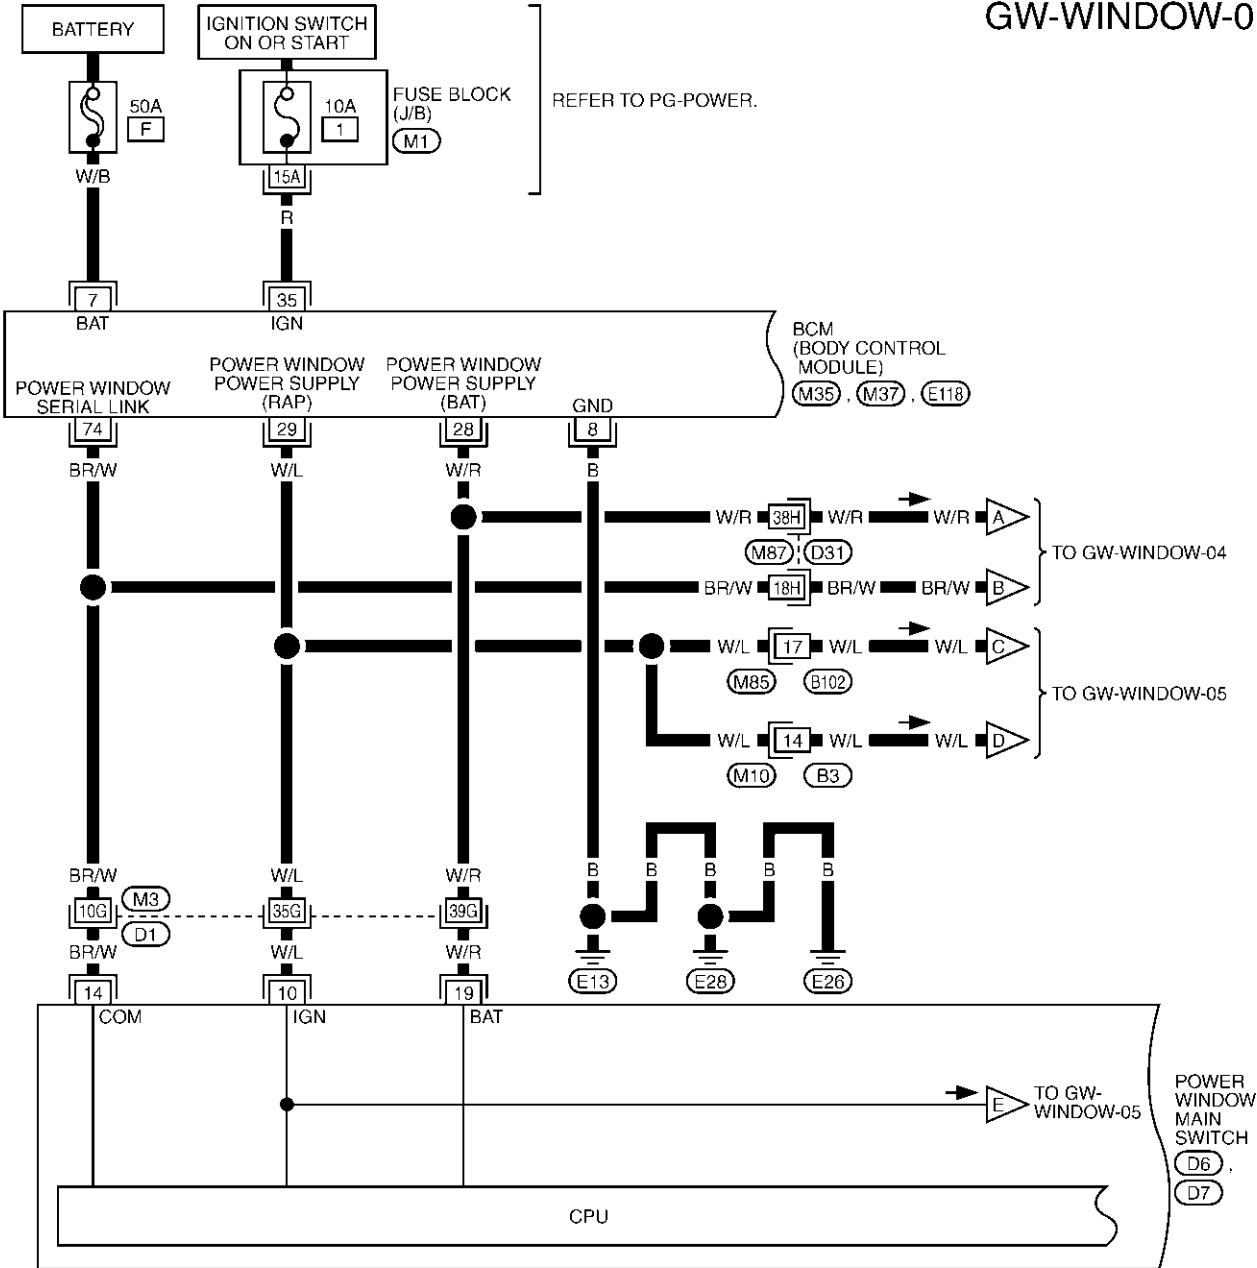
GW-WINDOW-0

BATTERY

IGNITION SWITCH ON OR START

50A
F

10A
1

FUSE BLOCK (J/B)
M1

REFER TO PG-POWER.

15A

W/B

R

7
BAT

35
IGN

BCM (BODY CONTROL MODULE)
M35 , M37 , E118

POWER WINDOW SERIAL LINK

POWER WINDOW POWER SUPPLY (RAP)

POWER WINDOW POWER SUPPLY (BAT)

GND

74

29

28

8

BR/W

W/L

W/R

B

W/R 38H W/R W/R A
M87 D31

BR/W 18H BR/W BR/W B

TO GW-WINDOW-04

W/L 17 W/L W/L C
M85 B102

W/L 14 W/L W/L D
M10 B3

TO GW-WINDOW-05

BR/W
10G
M3
D1
BR/W

W/L
35G
W/L

W/R
39G
W/R

B B B B B

E13 E28 E26

14
COM

10
IGN

19
BAT

E
TO GW-WINDOW-05

POWER WINDOW MAIN SWITCH
D6 ,
D7

CPU